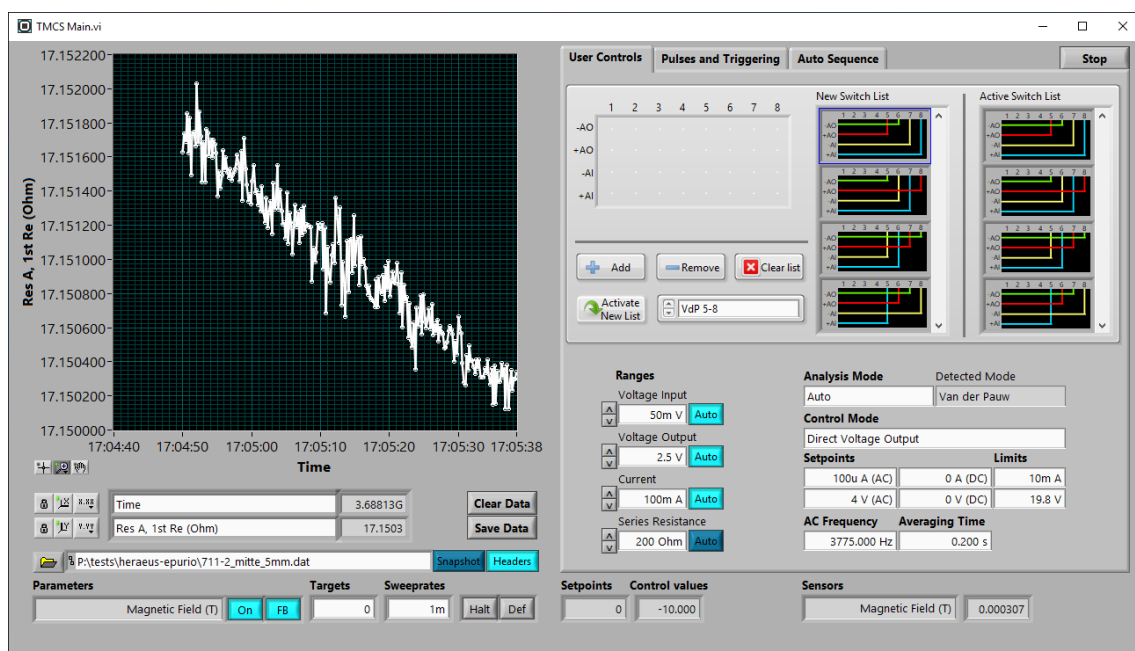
TMCS Main.vi

17.152200
17.152000
17.151800
17.151600
17.151400
17.151200
17.151000
17.150800
17.150600
17.150400
17.150200
17.150000
Res A, 1st Re (Ohm)
17:04:40 17:04:50 17:05:00 17:05:10 17:05:20 17:05:30 17:05:38
Time

Time 3.68813G
Res A, 1st Re (Ohm) 17.1503
Clear Data
Save Data
P:\tests\heraeus-epurio\711-2_mitte_5mm.dat
Snapshot
Headers

User Controls | Pulses and Triggering | Auto Sequence
Stop

1 2 3 4 5 6 7 8
-AO
+AO
-AI
+AI
New Switch List
Active Switch List
Add
Remove
Clear list
Activate New List
VdP 5-8

Ranges
Voltage Input
50m V Auto
Voltage Output
2.5 V Auto
Current
100m A Auto
Series Resistance
200 Ohm Auto

Analysis Mode
Auto
Detected Mode
Van der Pauw
Control Mode
Direct Voltage Output
Setpoints
Limits
100u A (AC) 0 A (DC) 10m A
4 V (AC) 0 V (DC) 19.8 V
AC Frequency
3775.000 Hz
Averaging Time
0.200 s

Parameters
Magnetic Field (T) On FB
Targets
0
Sweeprates
1m
Halt Def
Setpoints
0
Control values
-10.000
Sensors
Magnetic Field (T) 0.000307